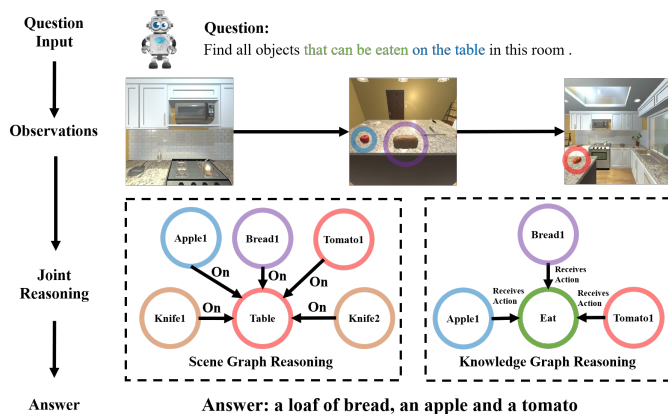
Question Input

Question:
Find all objects that can be eaten on the table in this room .

Observations

Joint Reasoning

Apple1
Bread1
Tomato1
On
On
On
Knife1
On
Table
On
Knife2
Scene Graph Reasoning

Bread1
Receives Action
Receives Action
Receives Action
Apple1
Eat
Tomato1
Knowledge Graph Reasoning

Answer

Answer: a loaf of bread, an apple and a tomato